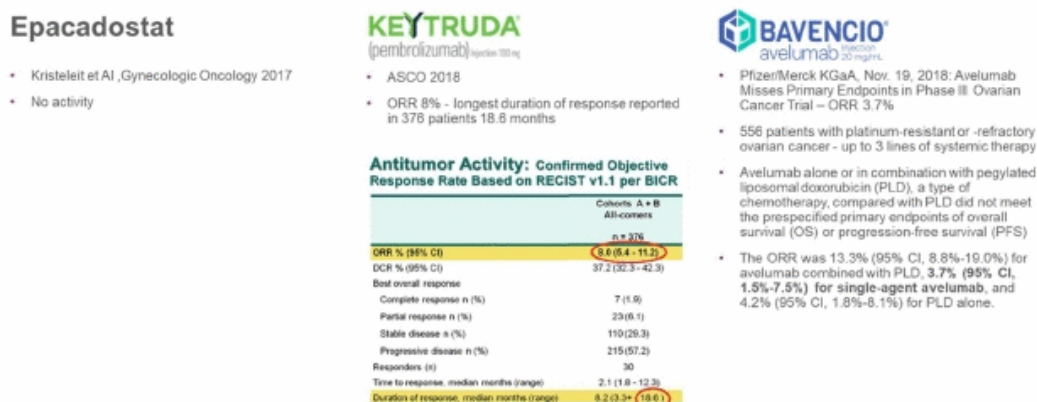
Epacadostat

- Kristeleit et Al ,Gynecologic Oncology 2017
- No activity

KEYTRUDA
(pembrolizumab) injection 100 mg

- ASCO 2018
- ORR 8% - longest duration of response reported in 376 patients 18.6 months

Antitumor Activity: Confirmed Objective Response Rate Based on RECIST v1.1 per BICR

| | Cohorts A + B All-comers n = 376 |
|---|---|
| ORR % (95% CI) | 8.0 (5.4 - 11.2) |
| DCR % (95% CI) | 37.2 (32.3 - 42.3) |
| Best overall response | |
| Complete response n (%) | 7 (1.9) |
| Partial response n (%) | 23 (6.1) |
| Stable disease n (%) | 110 (29.3) |
| Progressive disease n (%) | 215 (57.2) |
| Responders (n) | 30 |
| Time to response, median months (range) | 2.1 (1.8 - 12.3) |
| Duration of response, median months (range) | 8.2 (3.3+ - 18.6) |

BAVENCIO
avelumab injection 20 mg/mL

- Pfizer/Merck KGaA, Nov. 19, 2018: Avelumab Misses Primary Endpoints in Phase III Ovarian Cancer Trial – ORR 3.7%
- 556 patients with platinum-resistant or -refractory ovarian cancer - up to 3 lines of systemic therapy
- Avelumab alone or in combination with pegylated liposomal doxorubicin (PLD), a type of chemotherapy, compared with PLD did not meet the prespecified primary endpoints of overall survival (OS) or progression-free survival (PFS)
- The ORR was 13.3% (95% CI, 8.8%-19.0%) for avelumab combined with PLD, 3.7% (95% CI, 1.5%-7.5%) for single-agent avelumab, and 4.2% (95% CI, 1.8%-8.1%) for PLD alone.